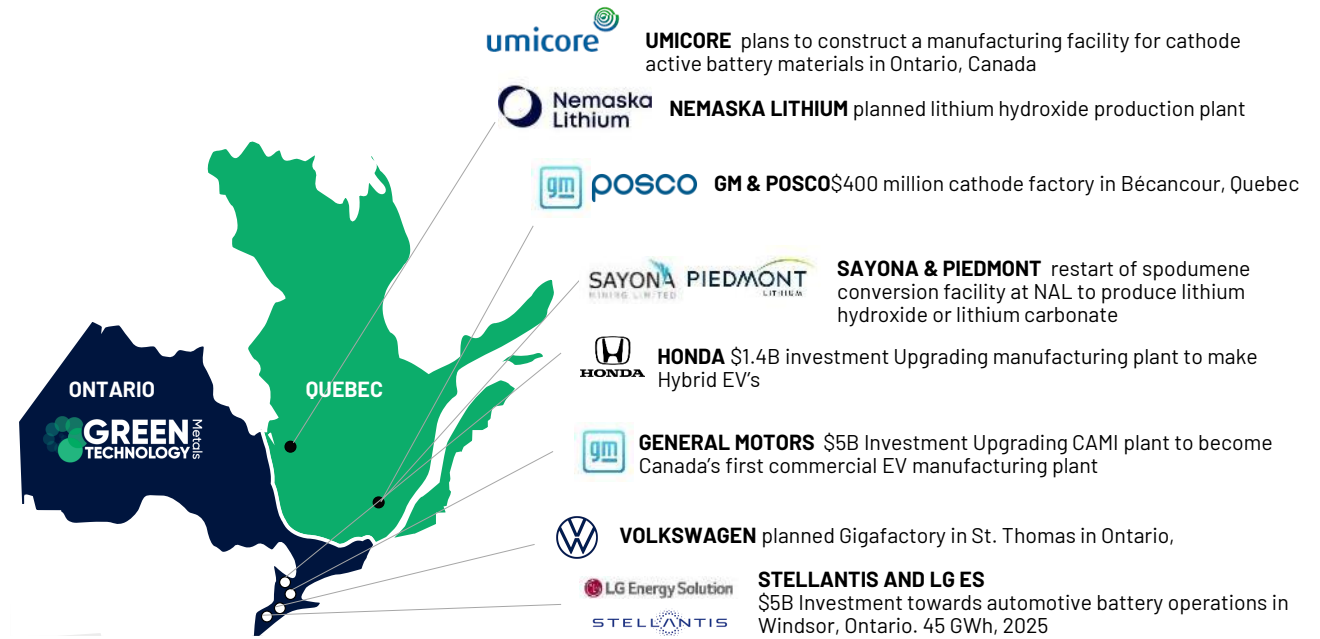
umicore

**UMICORE** plans to construct a manufacturing facility for cathode active battery materials in Ontario, Canada

Nemaska Lithium

**NEMASKA LITHIUM** planned lithium hydroxide production plant

gm POSCO

**GM & POSCO**$400 million cathode factory in Bécancour, Quebec

SAYONA MINING LIMITED PIEDMONT LITHIUM

**SAYONA & PIEDMONT** restart of spodumene conversion facility at NAL to produce lithium hydroxide or lithium carbonate

HONDA

**HONDA** $1.4B investment Upgrading manufacturing plant to make Hybrid EV's

gm

**GENERAL MOTORS** $5B Investment Upgrading CAMI plant to become Canada's first commercial EV manufacturing plant

**VOLKSWAGEN** planned Gigafactory in St. Thomas in Ontario,

LG Energy Solution

STELLANTIS

**STELLANTIS AND LG ES**
$5B Investment towards automotive battery operations in Windsor, Ontario. 45 GWh, 2025

ONTARIO

GREEN TECHNOLOGY Metals

QUEBEC